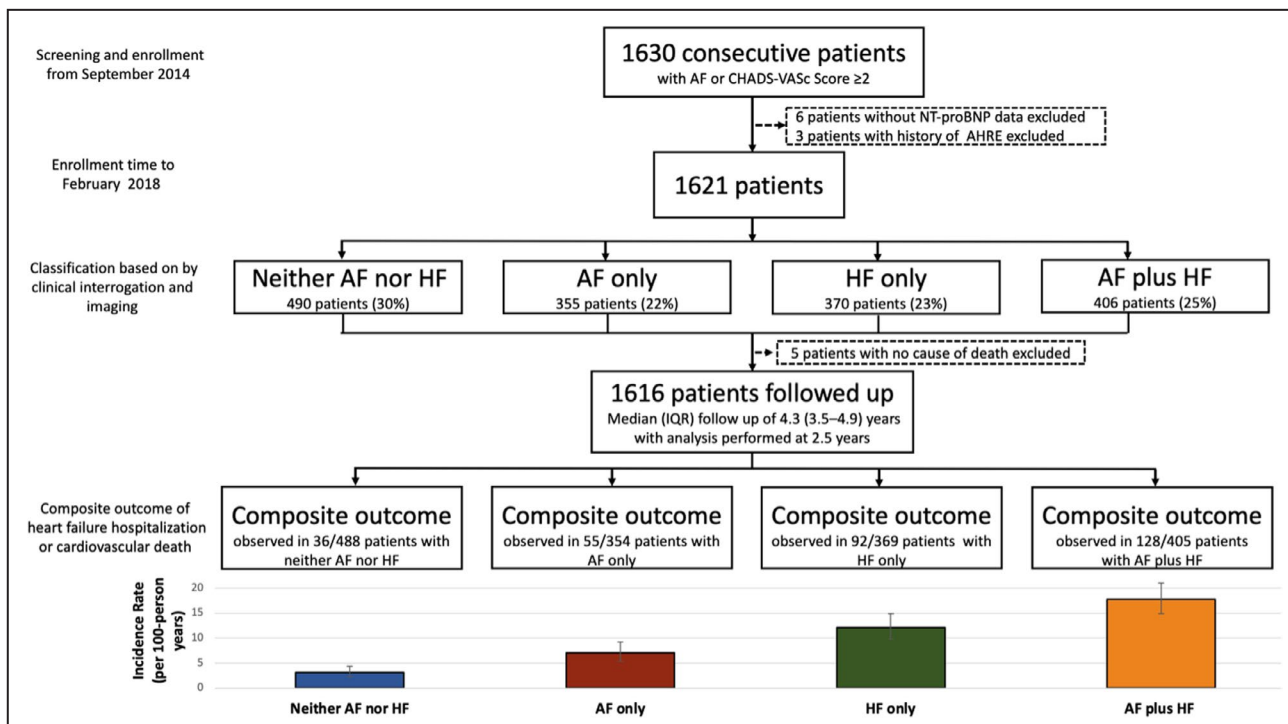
Screening and enrollment from September 2014

1630 consecutive patients
with AF or CHADS-VASc Score ≥2

6 patients without NT-proBNP data excluded
3 patients with history of AHRE excluded

Enrollment time to February 2018

1621 patients

Classification based on by clinical interrogation and imaging

Neither AF nor HF
490 patients (30%)

AF only
355 patients (22%)

HF only
370 patients (23%)

AF plus HF
406 patients (25%)

5 patients with no cause of death excluded

1616 patients followed up
Median (IQR) follow up of 4.3 (3.5–4.9) years with analysis performed at 2.5 years

Composite outcome of heart failure hospitalization or cardiovascular death

Composite outcome
observed in 36/488 patients with neither AF nor HF

Composite outcome
observed in 55/354 patients with AF only

Composite outcome
observed in 92/369 patients with HF only

Composite outcome
observed in 128/405 patients with AF plus HF

Incidence Rate (per 100-person years)

20
15
10
5
0

Neither AF nor HF
AF only
HF only
AF plus HF